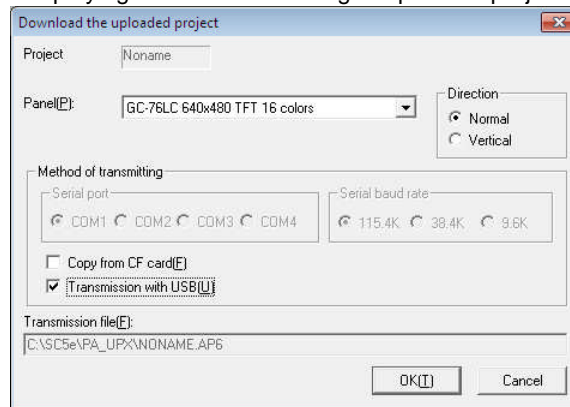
Download the uploaded project

Project Noname

Panel(P): GC-76LC 640x480 TFT 16 colors

Direction
Normal
Vertical

Method of transmitting

Serial port
COM1 COM2 COM3 COM4

Serial baud rate
115.4K 38.4K 9.6K

Copy from CF card(F)
Transmission with USB(U)

Transmission file(F):
C:\SC5e\PA_UPX\NONAME.AP6

OK(T) Cancel